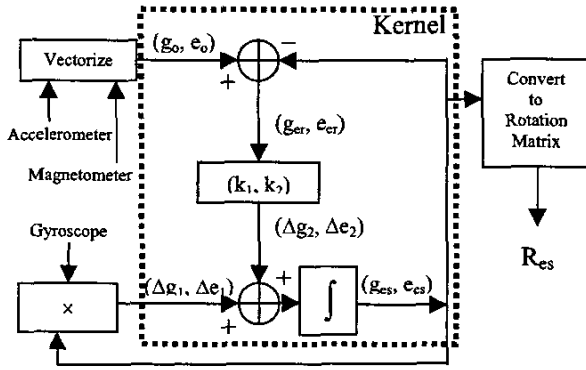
Kernel

Vectorize

$(g_o, e_o)$

$-$

$+$

Accelerometer

Magnetometer

$(g_{er}, e_{er})$

$(k_1, k_2)$

$(\Delta g_2, \Delta e_2)$

Gyroscope

$\times$

$(\Delta g_1, \Delta e_1)$

$+$

$+$

$\int$

$(g_{es}, e_{es})$

Convert to Rotation Matrix

$R_{es}$